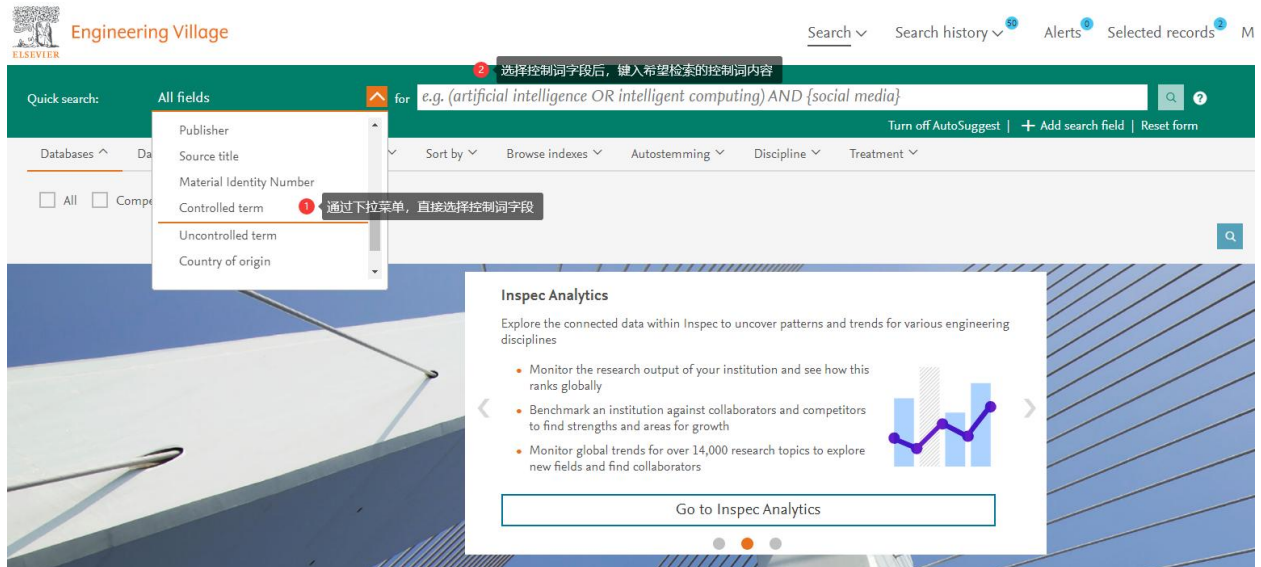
ELSEVIER Engineering Village

Search Search history 50 Alerts 0 Selected records 2 M

2 选择控制词字段后，键入希望检索的控制词内容

Quick search: All fields for e.g. (artificial intelligence OR intelligent computing) AND {social media}

Turn off AutoSuggest | + Add search field | Reset form

Databases Da Sort by Browse indexes Autostemming Discipline Treatment

All Compe

Publisher
Source title
Material Identity Number
Controlled term
Uncontrolled term
Country of origin

1 通过下拉菜单，直接选择控制词字段

Inspec Analytics

Explore the connected data within Inspec to uncover patterns and trends for various engineering disciplines

• Monitor the research output of your institution and see how this ranks globally
• Benchmark an institution against collaborators and competitors to find strengths and areas for growth
• Monitor global trends for over 14,000 research topics to explore new fields and find collaborators

Go to Inspec Analytics